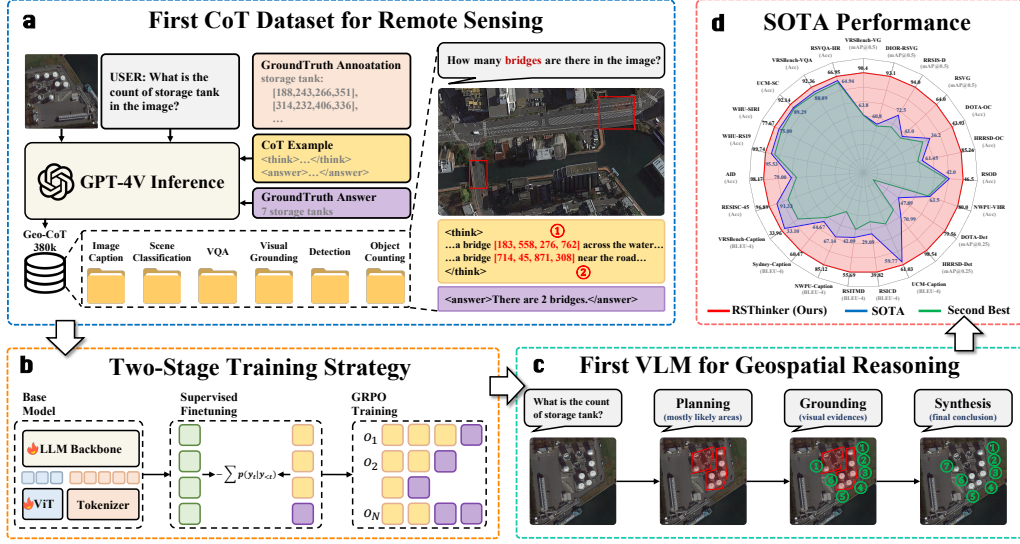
a First CoT Dataset for Remote Sensing

USER: What is the count of storage tank in the image?

GroundTruth Annoatation
storage tank:
[188,243,266,351],
[314,232,406,336],
...

CoT Example
<think>...</think>
<answer>...</answer>

GroundTruth Answer
7 storage tanks

GPT-4V Inference

Geo-CoT 380k

Image Caption | Scene Classification | VQA | Visual Grounding | Detection | Object Counting

How many bridges are there in the image?

<think> ①
...a bridge [183, 558, 276, 762] across the water...
...a bridge [714, 45, 871, 308] near the road... ②
</think>

<answer>There are 2 bridges.</answer>

d SOTA Performance

VRSBench-VG (mAP@0.5) 98.4
DIOR-RSVG (mAP@0.5) 93.1
RRSIS-D (mAP@0.5) 94.0
RSVG (mAP@0.5) 64.0
DOTA-OC (Acc) 43.93
HRRSD-OC (Acc) 55.26
RSOD (Acc) 46.5
NWPU-VHR (Acc) 90.8
DOTA-Det (mAP@0.25) 79.51
HRRSD-Det (mAP@0.25) 58.54
UCM-Caption (BLEU-4) 61.83
RSICD (BLEU-4) 39.82
RSITMD (BLEU-4) 55.69
NWPU-Caption (BLEU-4) 85.12
Sydney-Caption (BLEU-4) 60.47
VRSBench-Caption (BLEU-4) 33.08
RESISC-45 (Acc) 96.89
AID (Acc) 98.17
WHU-RS19 (Acc) 99.74
WHU-SIRI (Acc) 77.67
UCM-SC (Acc) 92.64
VRSBench-VQA (Acc) 92.36
RSVQA-HR (Acc) 66.95

RSThinker (Ours) SOTA Second Best

b Two-Stage Training Strategy

Base Model
LLM Backbone
ViT
Tokenizer

Supervised Finetuning
$-\sum p(y_t|y_{<t})$

GRPO Training
$o_1$
$o_2$
$o_N$

c First VLM for Geospatial Reasoning

What is the count of storage tank?

Planning (mostly likely areas)

Grounding (visual evidences)

Synthesis (final conclusion)